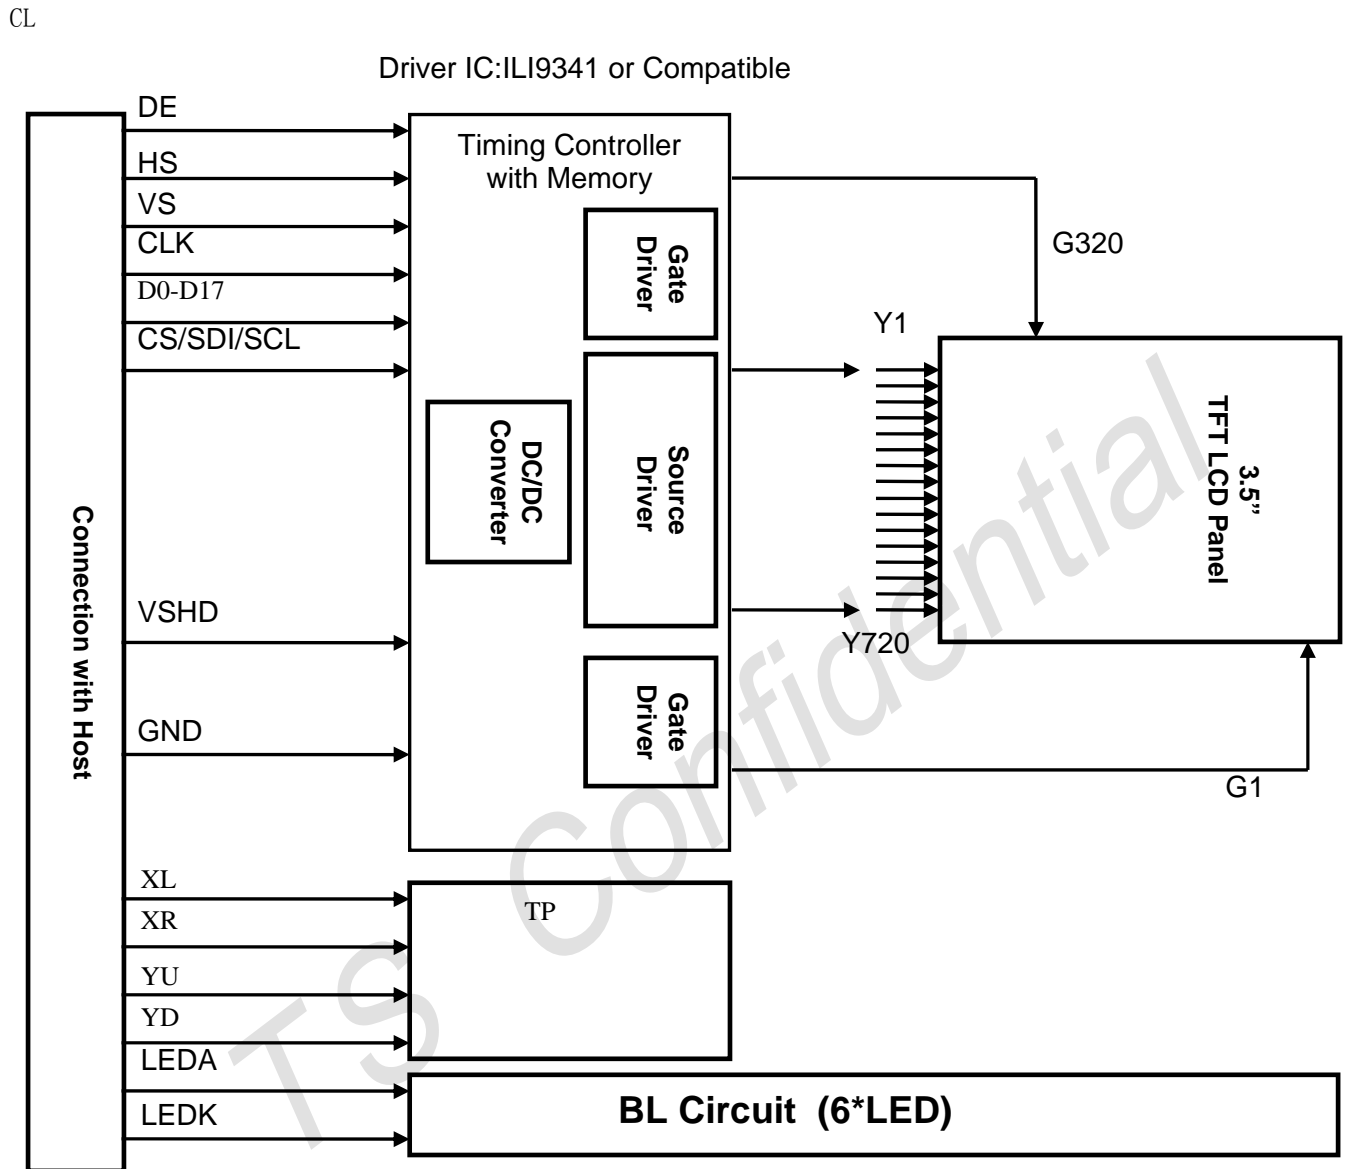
CL

Driver IC:ILI9341 or Compatible

Connection with Host

DE
HS
VS
CLK
D0-D17
CS/SDI/SCL

Timing Controller with Memory

Gate Driver

DC/DC Converter

Source Driver

Gate Driver

VSHD
GND

G320

Y1

3.5" TFT LCD Panel

Y720

G1

XL
XR
YU
YD
LEDA
LEDK

TP

BL Circuit (6*LED)

TS Confidential